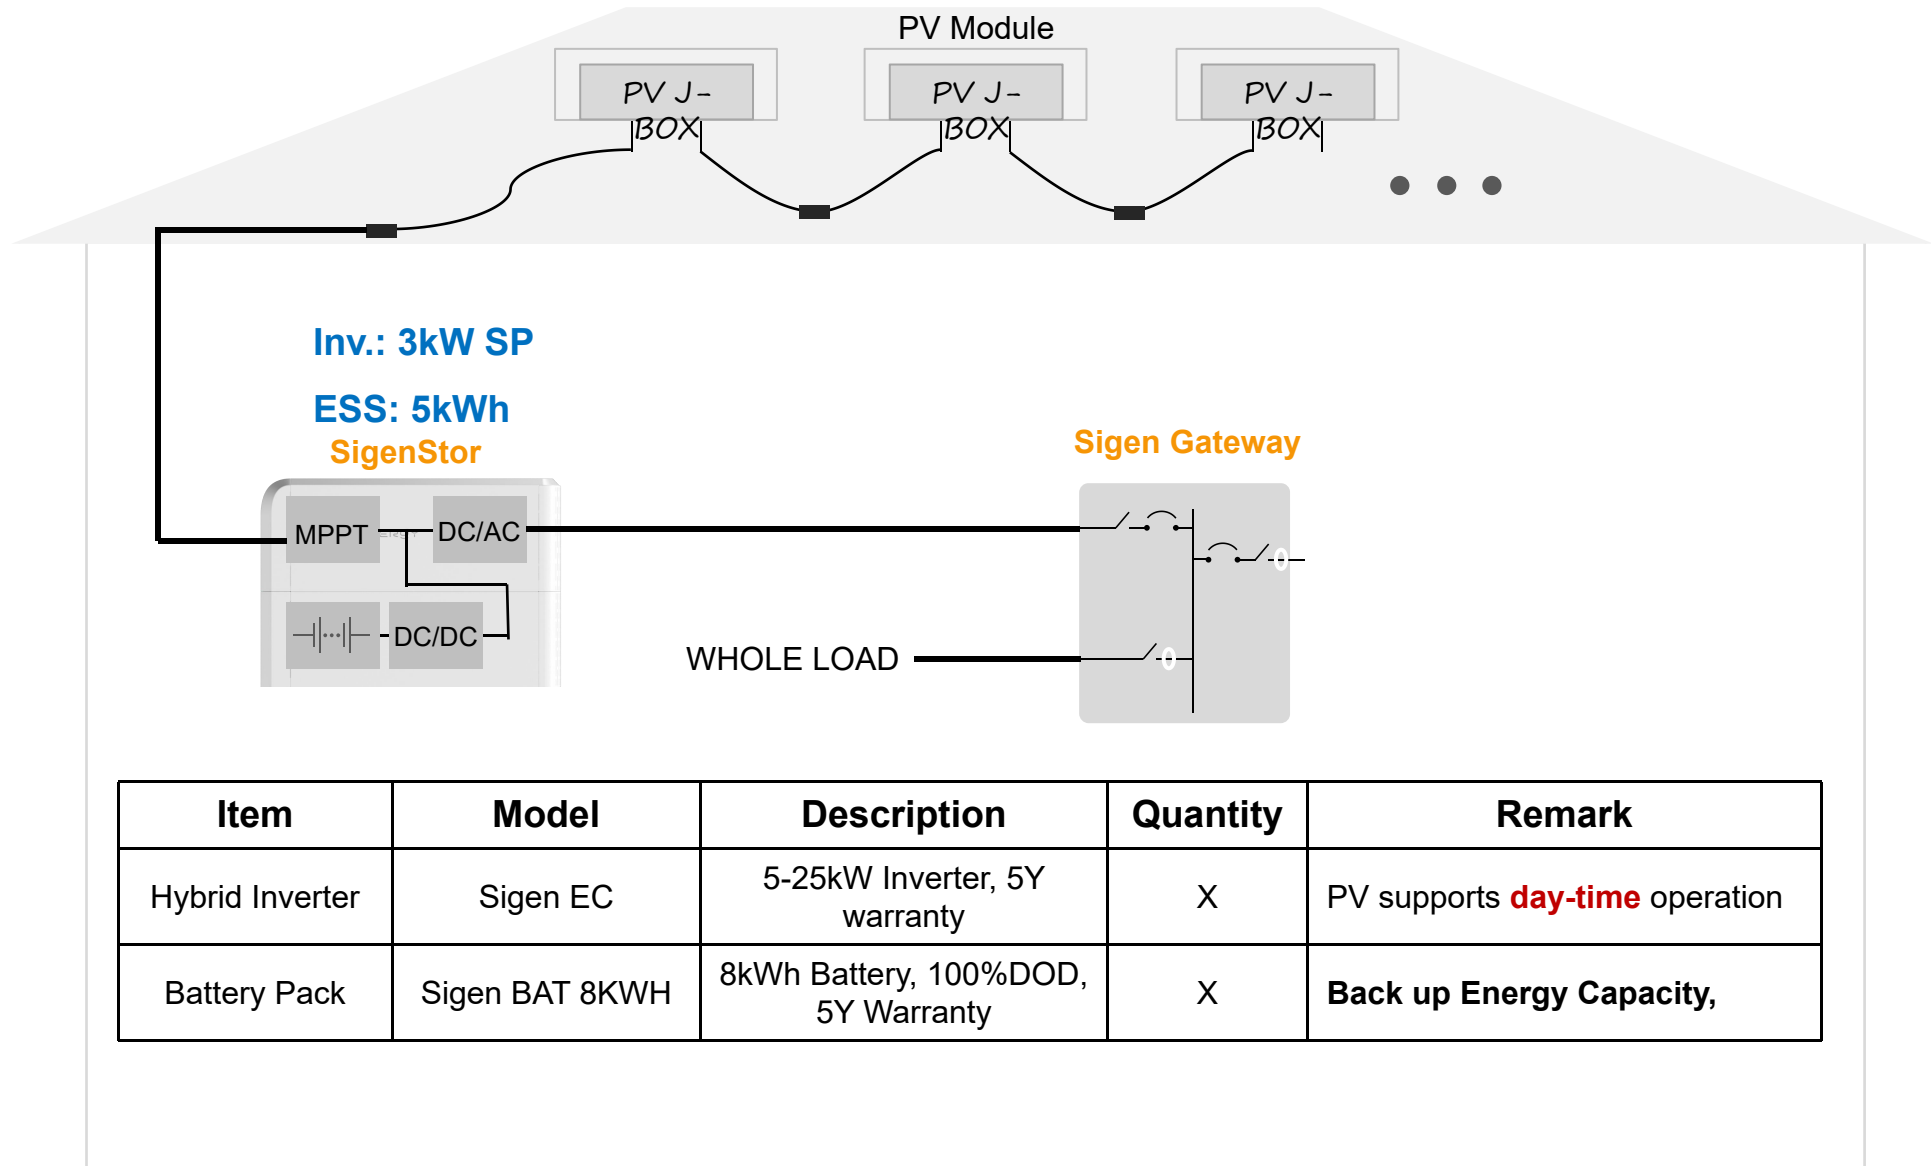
PV Module

PV J-BOX

PV J-BOX

PV J-BOX

Inv.: 3kW SP

ESS: 5kWh

SigenStor

MPPT

DC/AC

DC/DC

Sigen Gateway

WHOLE LOAD

| Item | Model | Description | Quantity | Remark |
|---|---|---|---|---|
| Hybrid Inverter | Sigen EC | 5-25kW Inverter, 5Y warranty | X | PV supports day-time operation |
| Battery Pack | Sigen BAT 8KWH | 8kWh Battery, 100%DOD, 5Y Warranty | X | Back up Energy Capacity, |